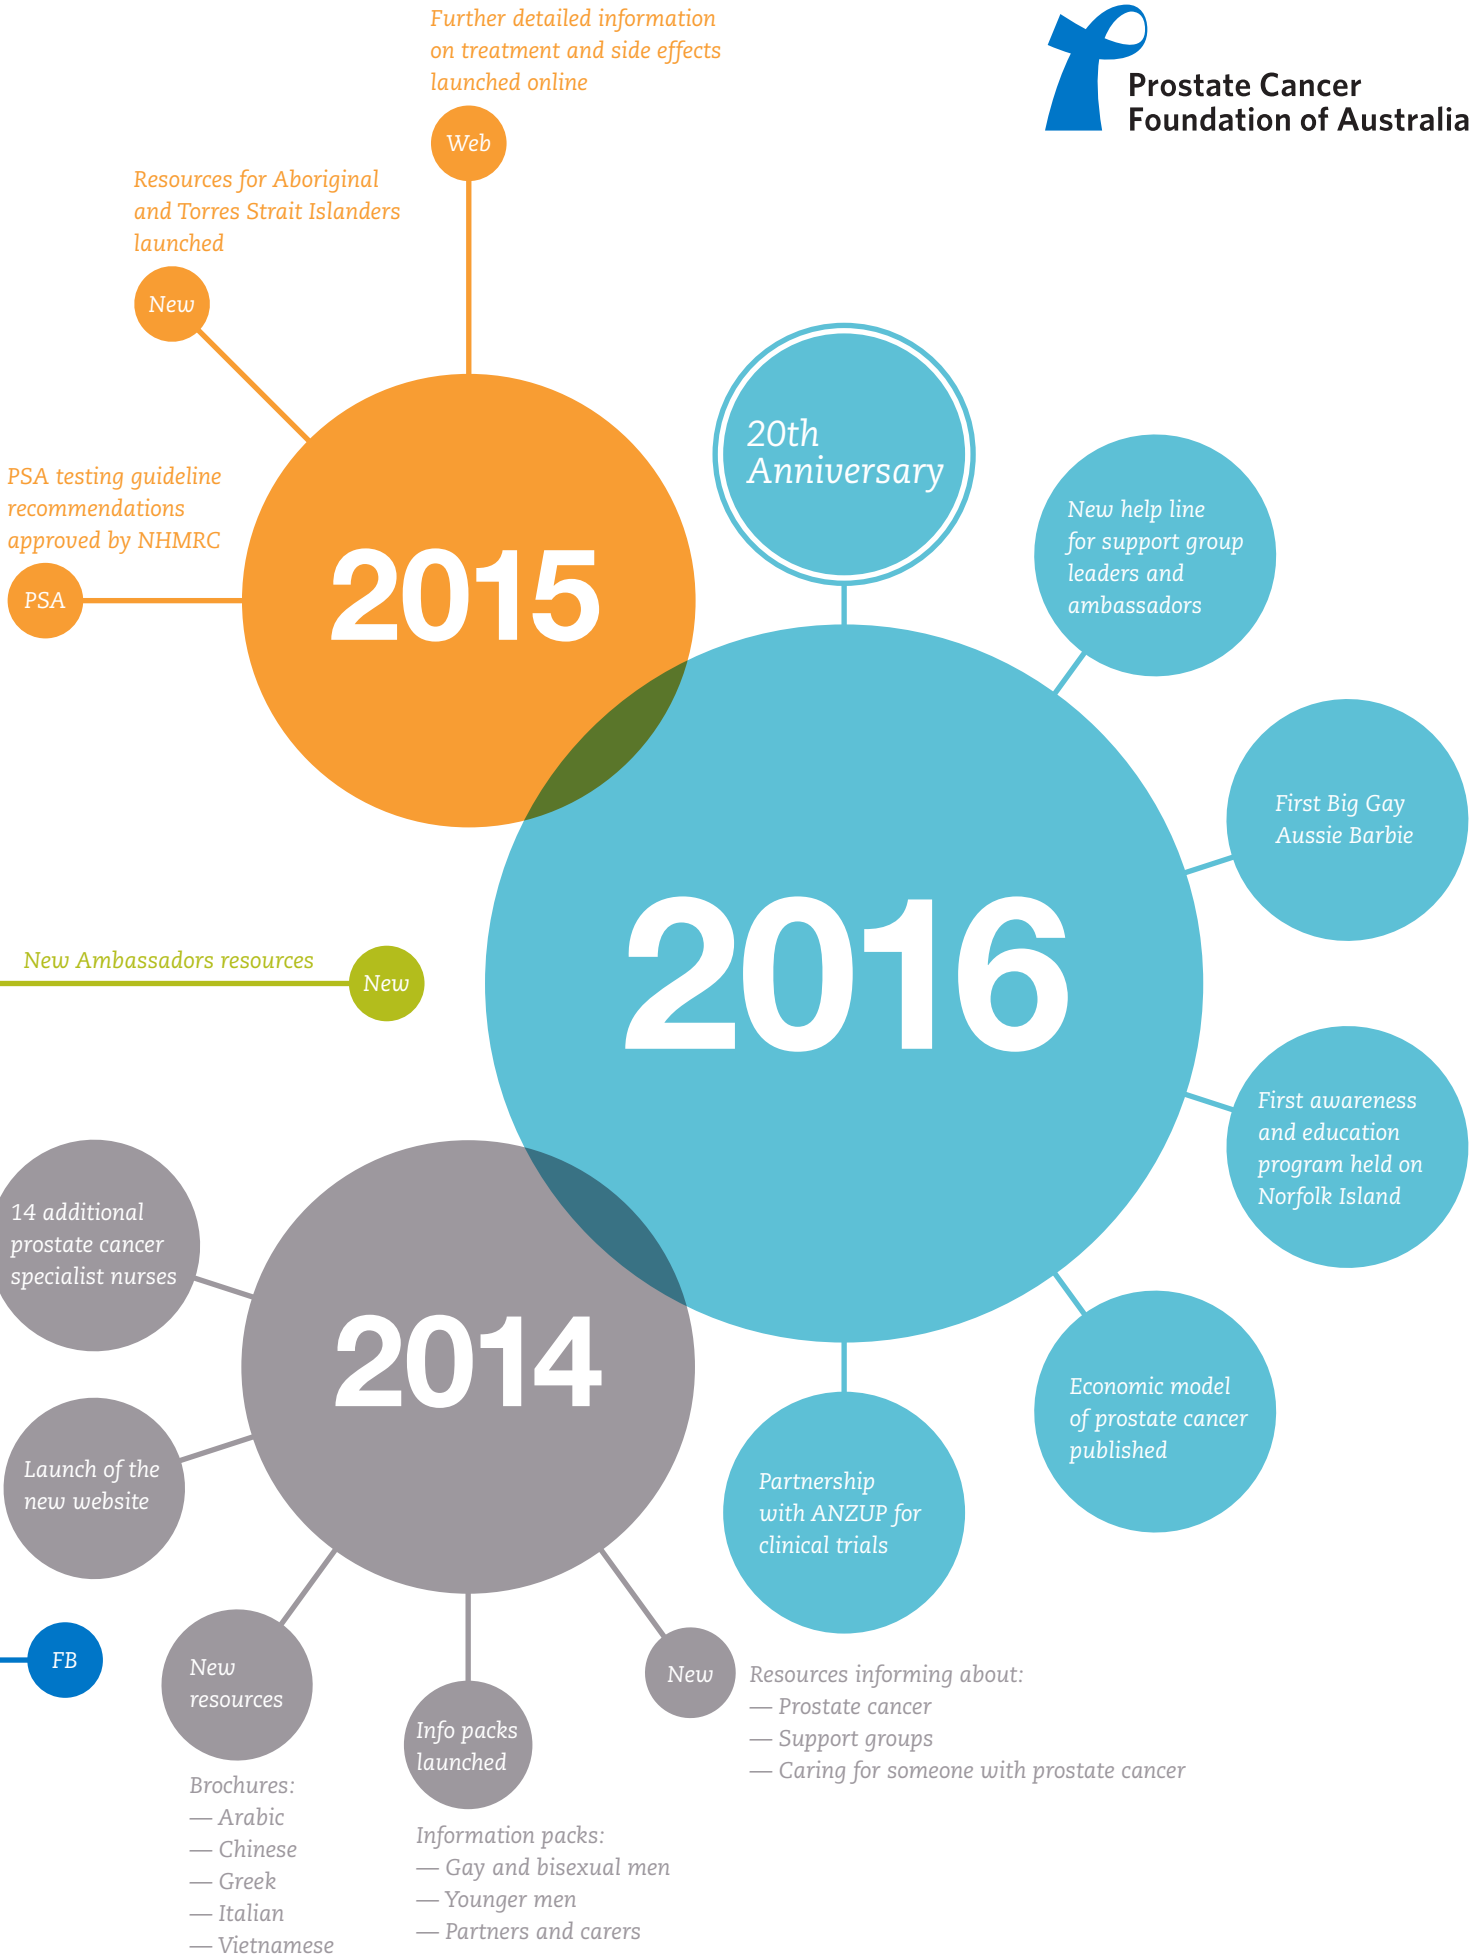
Prostate Cancer Foundation of Australia

Further detailed information on treatment and side effects launched online

Web

Resources for Aboriginal and Torres Strait Islanders launched

New

PSA testing guideline recommendations approved by NHMRC

PSA

2015

20th Anniversary

New help line for support group leaders and ambassadors

First Big Gay Aussie Barbie

2016

New Ambassadors resources

New

First awareness and education program held on Norfolk Island

14 additional prostate cancer specialist nurses

2014

Economic model of prostate cancer published

Launch of the new website

Partnership with ANZUP for clinical trials

FB

New resources

Info packs launched

New

Resources informing about:
— Prostate cancer
— Support groups
— Caring for someone with prostate cancer

Brochures:
— Arabic
— Chinese
— Greek
— Italian
— Vietnamese

Information packs:
— Gay and bisexual men
— Younger men
— Partners and carers